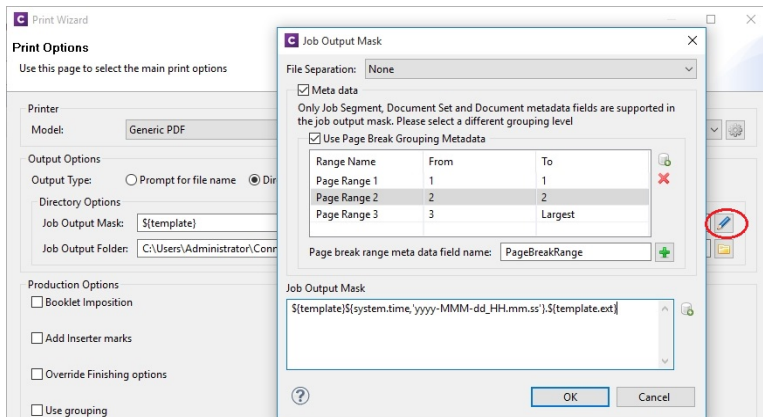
Print Wizard

Print Options

Use this page to select the main print options

Printer

Model: Generic PDF

Output Options

Output Type: Prompt for file name Dir

Directory Options

Job Output Mask: ${template}

Job Output Folder: C:\Users\Administrator\Conn

Production Options

Booklet Imposition

Add Inserter marks

Override Finishing options

Use grouping

Job Output Mask

File Separation: None

Meta data

Only Job Segment, Document Set and Document metadata fields are supported in the job output mask. Please select a different grouping level

Use Page Break Grouping Metadata

| Range Name | From | To |
|---|---|---|
| Page Range 1 | 1 | 1 |
| Page Range 2 | 2 | 2 |
| Page Range 3 | 3 | Largest |

Page break range meta data field name: PageBreakRange

Job Output Mask

${template}${system.time,'yyyy-MMM-dd_HH.mm.ss'}.${template.ext}

?

OK

Cancel